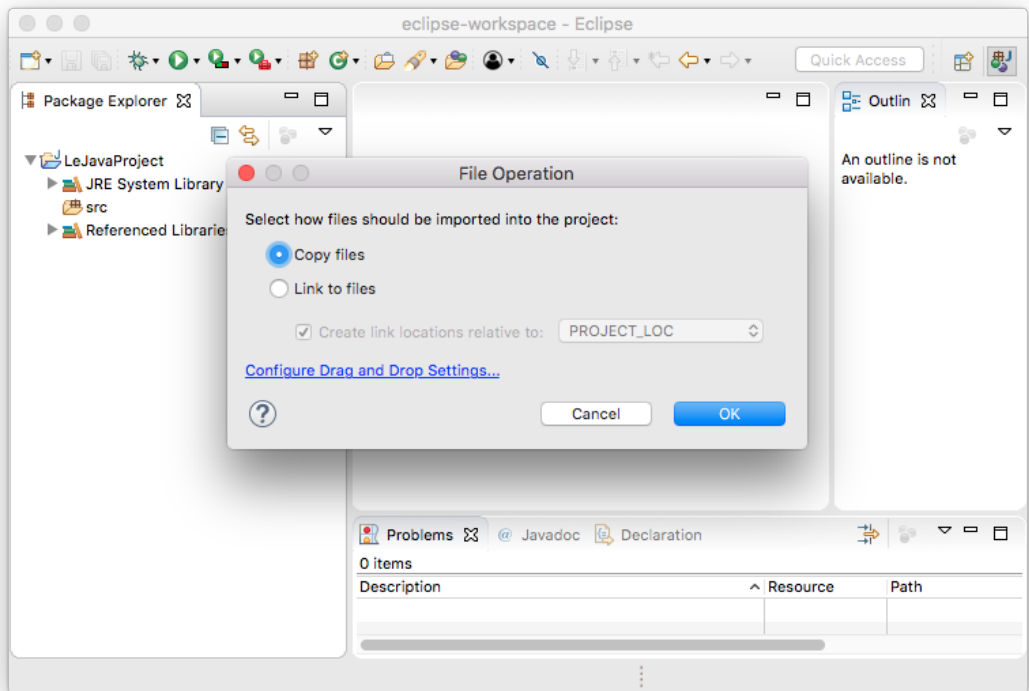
eclipse-workspace - Eclipse

Quick Access

Package Explorer

LeJavaProject
JRE System Library
src
Referenced Librarie

Outlin

An outline is not available.

File Operation

Select how files should be imported into the project:

Copy files

Link to files

Create link locations relative to: PROJECT_LOC

Configure Drag and Drop Settings...

Cancel OK

Problems Javadoc Declaration

0 items

| Description | Resource | Path |
|---|---|---|
| | | |